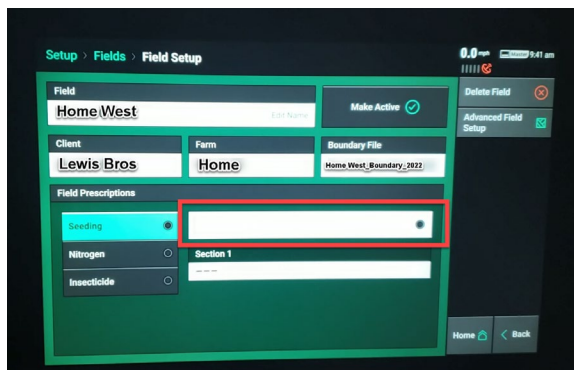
Setup › Fields › Field Setup

0.0 mph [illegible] 9:41 am

Field
Home West
Edit Name

Make Active

Delete Field

Advanced Field Setup

Client
Lewis Bros

Farm
Home

Boundary File
Home West_Boundary_2022

Field Prescriptions

Seeding

Nitrogen

Insecticide

Section 1
---

Home

Back